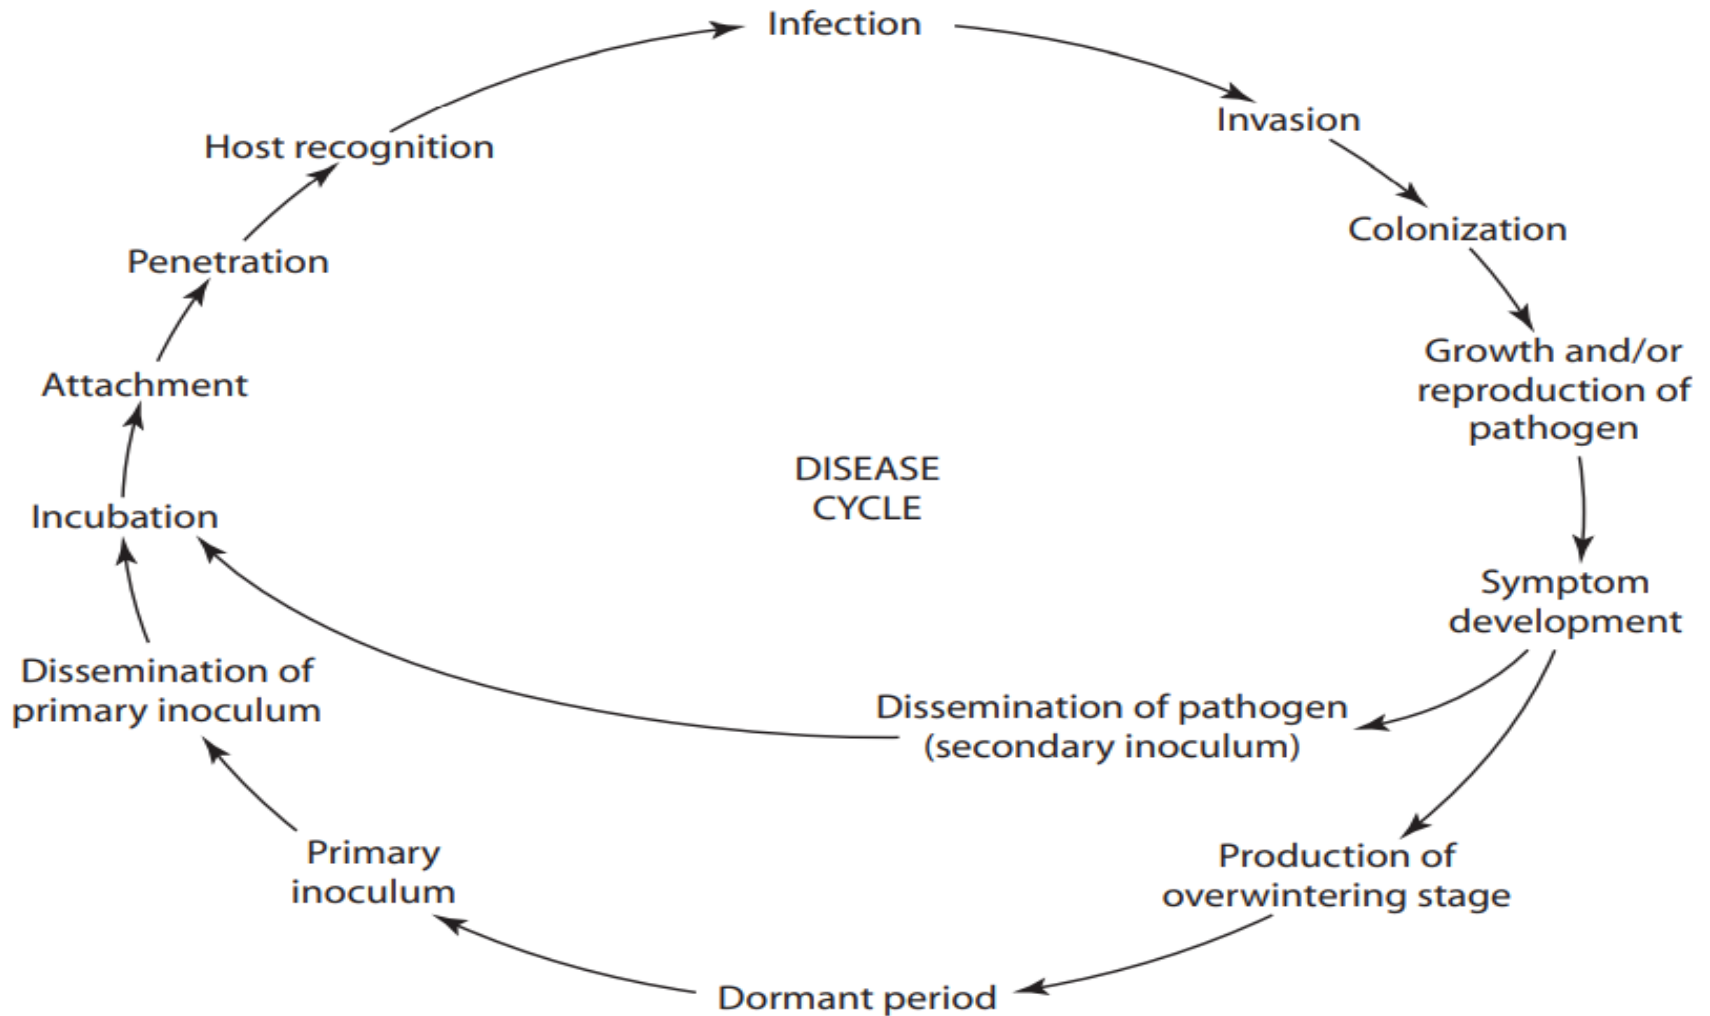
Infection

Invasion

Colonization

Growth and/or reproduction of pathogen

Symptom development

Dissemination of pathogen (secondary inoculum)

Production of overwintering stage

Dormant period

Primary inoculum

Dissemination of primary inoculum

Incubation

Attachment

Penetration

Host recognition

DISEASE CYCLE